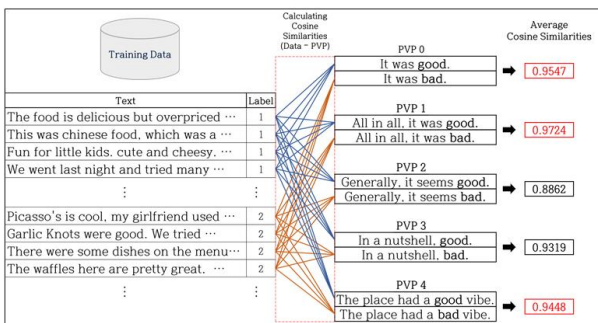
Training Data

| Text | Label |
|---|---|
| The food is delicious but overpriced ··· | 1 |
| This was chinese food, which was a ··· | 1 |
| Fun for little kids. cute and cheesy. ··· | 1 |
| We went last night and tried many ··· | 1 |
| ⋮ | ⋮ |
| Picasso's is cool, my girlfriend used ··· | 2 |
| Garlic Knots were good. We tried ··· | 2 |
| There were some dishes on the menu ··· | 2 |
| The waffles here are pretty great. ··· | 2 |
| ⋮ | ⋮ |

Calculating Cosine Similarities (Data - PVP)

PVP 0
It was good.
It was bad.

PVP 1
All in all, it was good.
All in all, it was bad.

PVP 2
Generally, it seems good.
Generally, it seems bad.

PVP 3
In a nutshell, good.
In a nutshell, bad.

PVP 4
The place had a good vibe.
The place had a bad vibe.

Average Cosine Similarities
0.9547
0.9724
0.8862
0.9319
0.9448